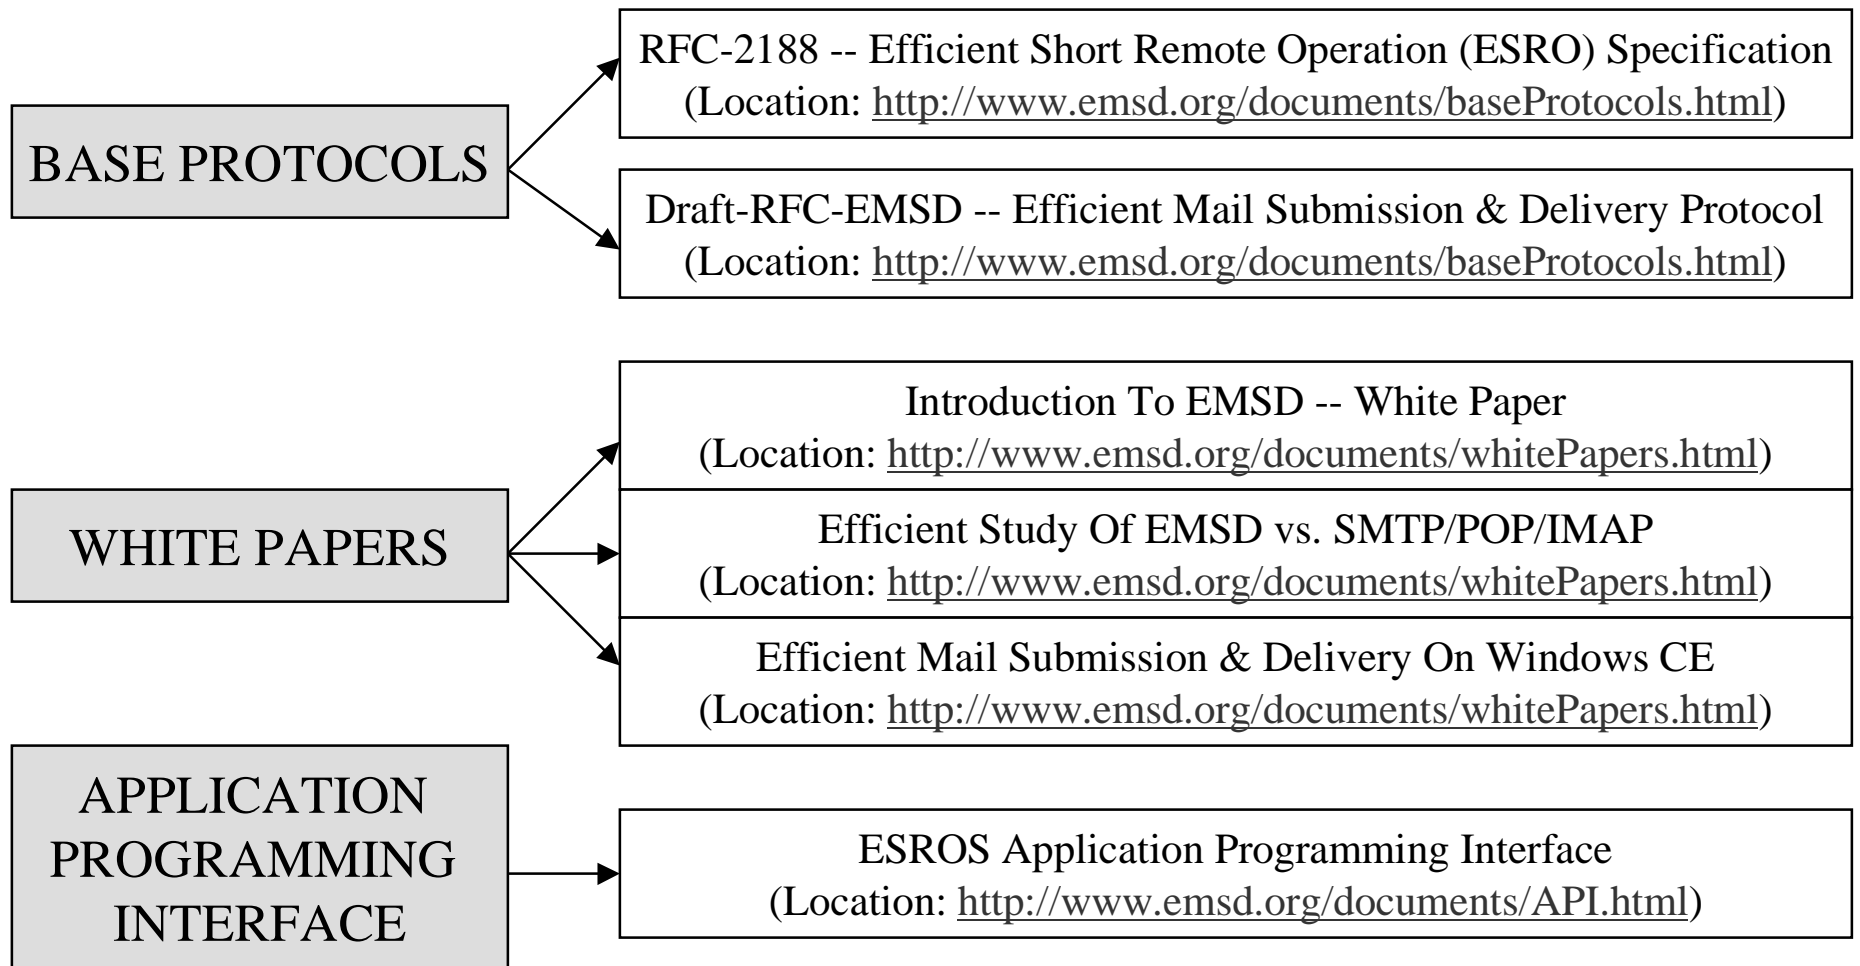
BASE PROTOCOLS

RFC-2188 -- Efficient Short Remote Operation (ESRO) Specification
(Location: http://www.emsd.org/documents/baseProtocols.html)

Draft-RFC-EMSD -- Efficient Mail Submission & Delivery Protocol
(Location: http://www.emsd.org/documents/baseProtocols.html)

WHITE PAPERS

Introduction To EMSD -- White Paper
(Location: http://www.emsd.org/documents/whitePapers.html)

Efficient Study Of EMSD vs. SMTP/POP/IMAP
(Location: http://www.emsd.org/documents/whitePapers.html)

Efficient Mail Submission & Delivery On Windows CE
(Location: http://www.emsd.org/documents/whitePapers.html)

APPLICATION PROGRAMMING INTERFACE

ESROS Application Programming Interface
(Location: http://www.emsd.org/documents/API.html)